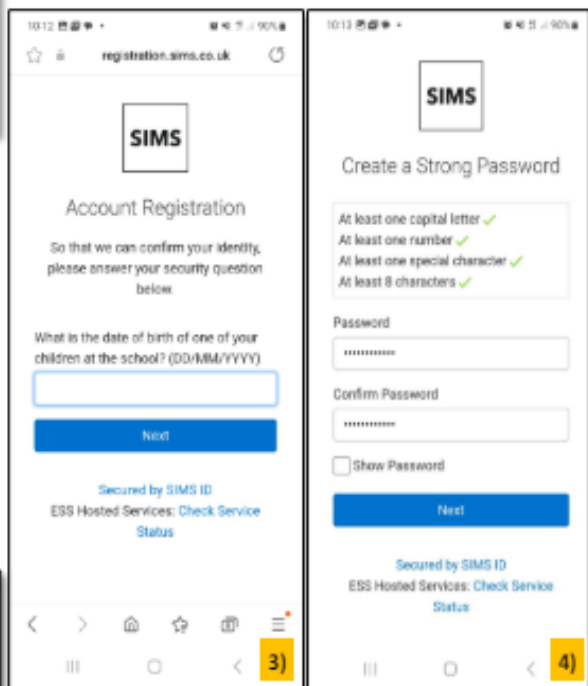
10:12 90%

registration.sims.co.uk

SIMS

Account Registration

So that we can confirm your identity, please answer your security question below.

What is the date of birth of one of your children at the school? (DD/MM/YYYY)

Next

Secured by SIMS ID

ESS Hosted Services: Check Service Status

3)

10:13 90%

SIMS

Create a Strong Password

At least one capital letter ✓
At least one number ✓
At least one special character ✓
At least 8 characters ✓

Password

••••••••••••

Confirm Password

••••••••••••

Show Password

Next

Secured by SIMS ID

ESS Hosted Services: Check Service Status

4)